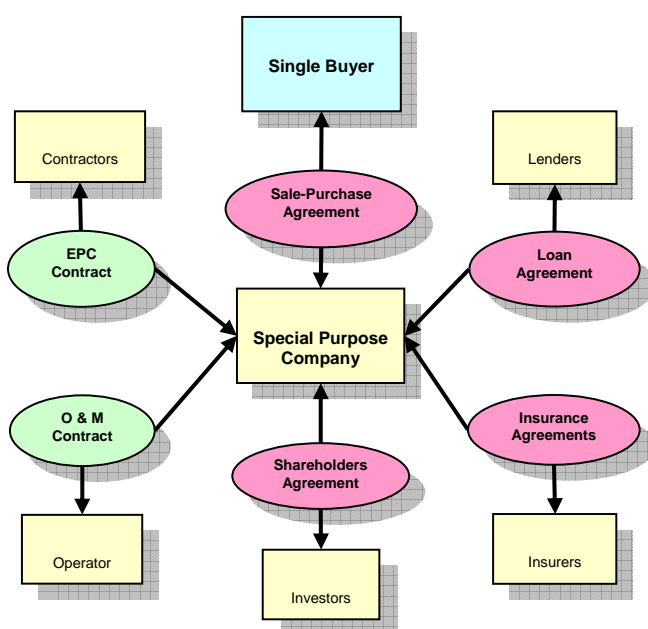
Single Buyer

Contractors

Sale-Purchase Agreement

Lenders

EPC Contract

Loan Agreement

Special Purpose Company

O & M Contract

Insurance Agreements

Shareholders Agreement

Operator

Insurers

Investors